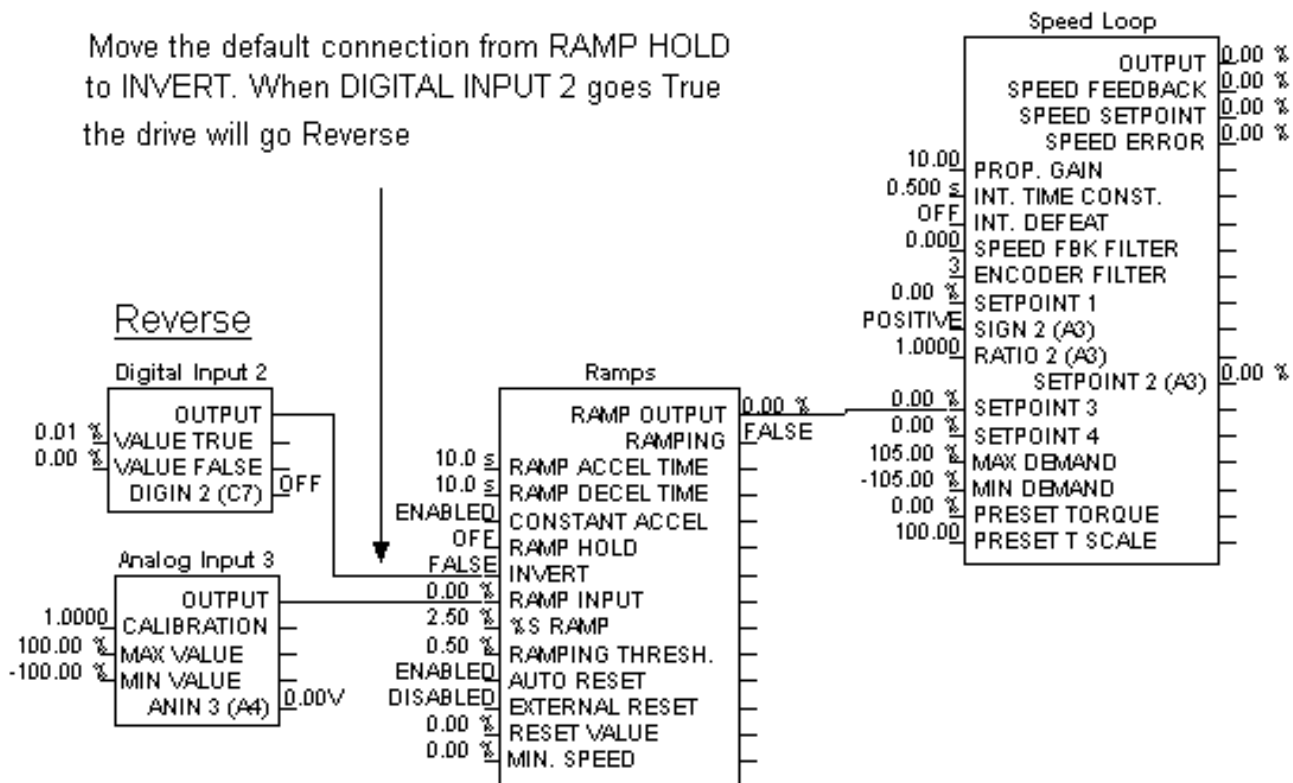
Move the default connection from RAMP HOLD to INVERT. When DIGITAL INPUT 2 goes True the drive will go Reverse

Reverse

Digital Input 2
OUTPUT
0.01 % VALUE TRUE
0.00 % VALUE FALSE
DIGIN 2 (C7) OFF

Analog Input 3
OUTPUT
1.0000 CALIBRATION
100.00 % MAX VALUE
-100.00 % MIN VALUE
ANIN 3 (A4) 0.00V

Ramps
RAMP OUTPUT 0.00 %
RAMPING FALSE
10.0 s RAMP ACCEL TIME
10.0 s RAMP DECEL TIME
ENABLED CONSTANT ACCEL
OFF RAMP HOLD
FALSE INVERT
0.00 % RAMP INPUT
2.50 % %S RAMP
0.50 % RAMPING THRESH.
ENABLED AUTO RESET
DISABLED EXTERNAL RESET
0.00 % RESET VALUE
0.00 % MIN. SPEED

Speed Loop
OUTPUT 0.00 %
SPEED FEEDBACK 0.00 %
SPEED SETPOINT 0.00 %
SPEED ERROR 0.00 %
10.00 PROP. GAIN
0.500 s INT. TIME CONST.
OFF INT. DEFEAT
0.000 SPEED FBK FILTER
3 ENCODER FILTER
0.00 % SETPOINT 1
POSITIVE SIGN 2 (A3)
1.0000 RATIO 2 (A3)
SETPOINT 2 (A3) 0.00 %
0.00 % SETPOINT 3
0.00 % SETPOINT 4
105.00 % MAX DEMAND
-105.00 % MIN DEMAND
0.00 % PRESET TORQUE
100.00 PRESET T SCALE